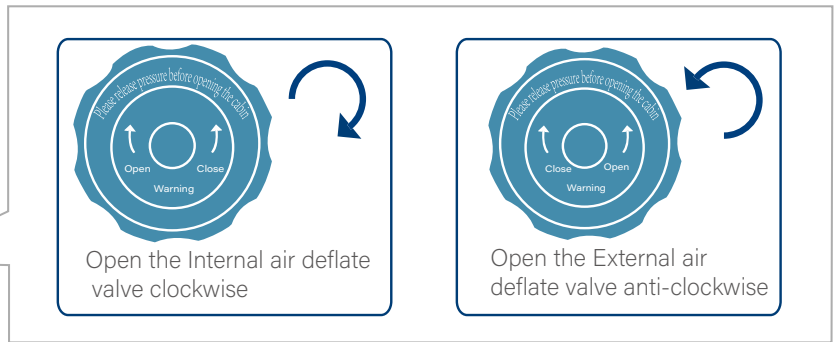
Please release pressure before opening the cabin

Open

Close

Warning

Open the Internal air deflate valve clockwise

Please release pressure before opening the cabin

Close

Open

Warning

Open the External air deflate valve anti-clockwise